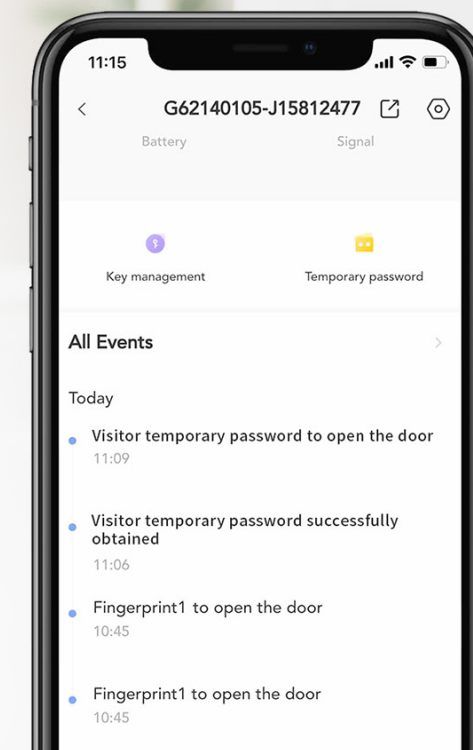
11:15

G62140105-J15812477

Battery

Signal

Key management

Temporary password

All Events

Today

Visitor temporary password to open the door
11:09

Visitor temporary password successfully obtained
11:06

Fingerprint1 to open the door
10:45

Fingerprint1 to open the door
10:45